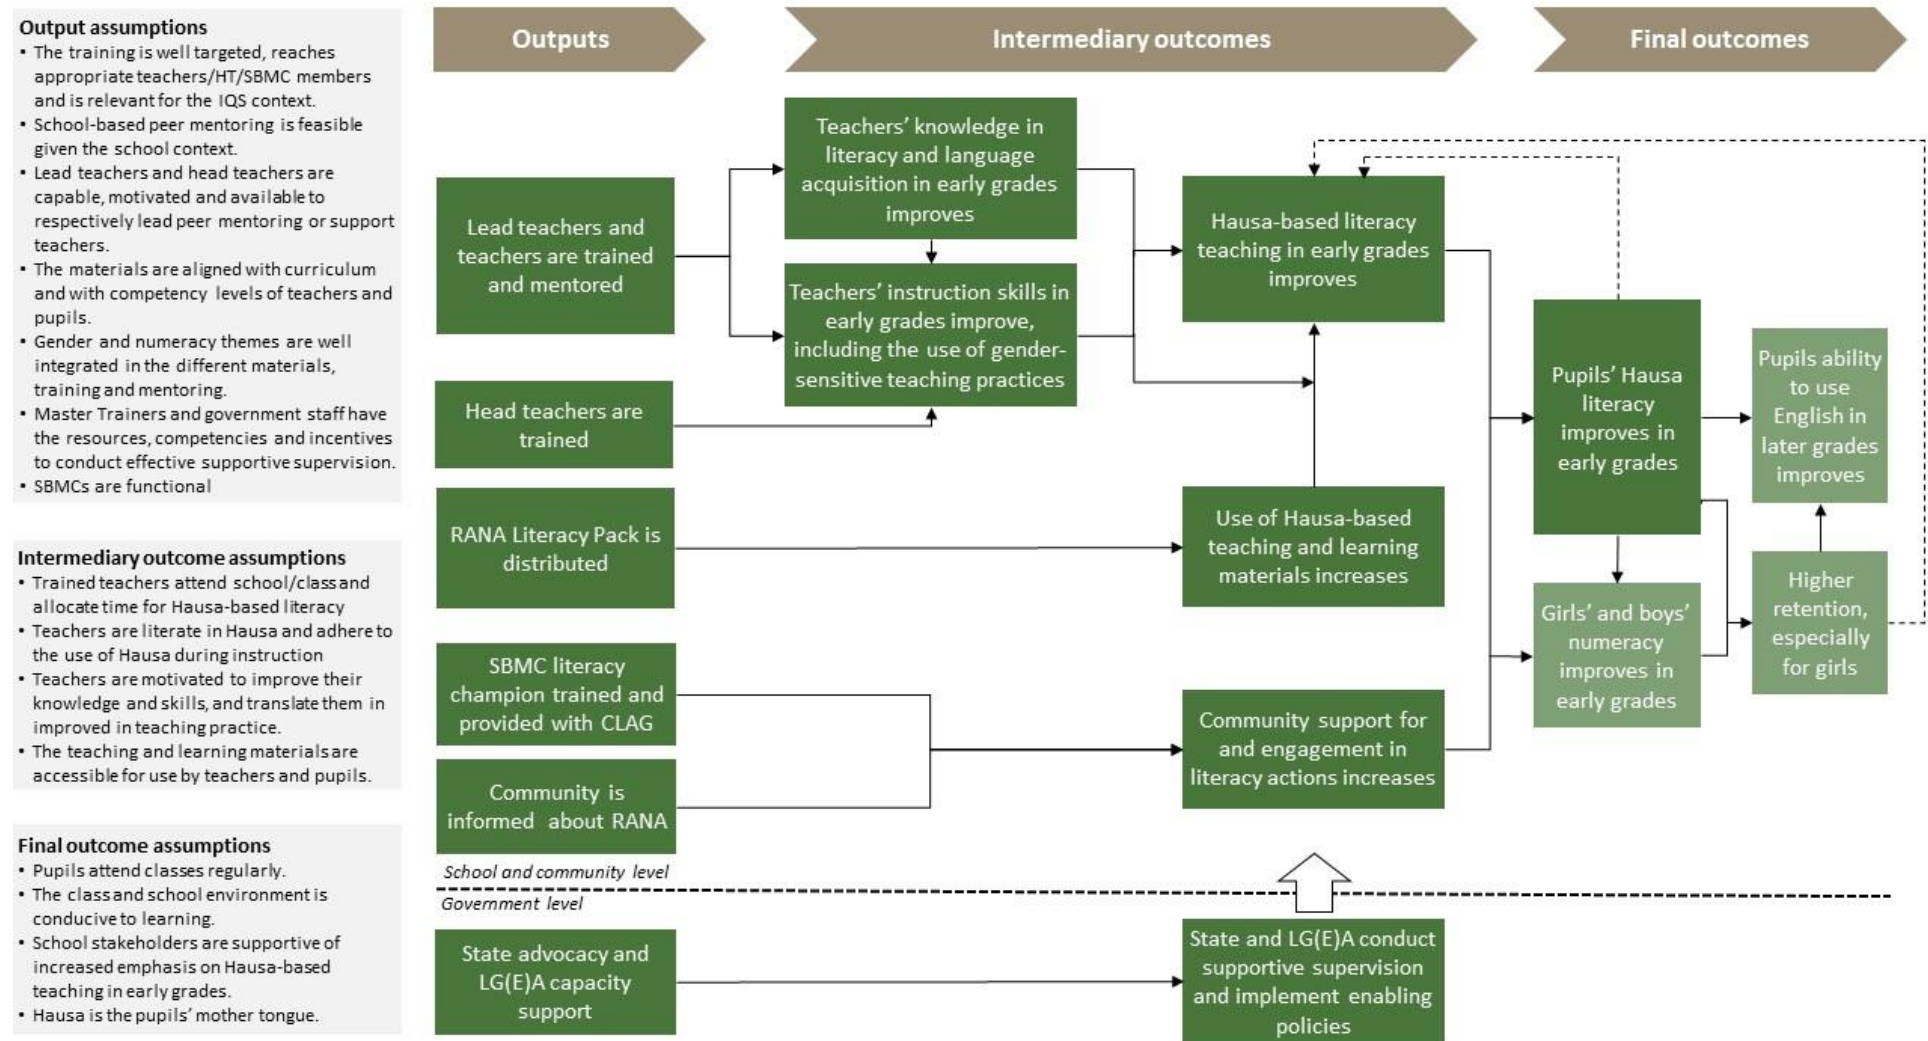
Output assumptions
• The training is well targeted, reaches appropriate teachers/HT/SBMC members and is relevant for the IQS context.
• School-based peer mentoring is feasible given the school context.
• Lead teachers and head teachers are capable, motivated and available to respectively lead peer mentoring or support teachers.
• The materials are aligned with curriculum and with competency levels of teachers and pupils.
• Gender and numeracy themes are well integrated in the different materials, training and mentoring.
• Master Trainers and government staff have the resources, competencies and incentives to conduct effective supportive supervision.
• SBMCs are functional

Intermediary outcome assumptions
• Trained teachers attend school/class and allocate time for Hausa-based literacy
• Teachers are literate in Hausa and adhere to the use of Hausa during instruction
• Teachers are motivated to improve their knowledge and skills, and translate them in improved in teaching practice.
• The teaching and learning materials are accessible for use by teachers and pupils.

Final outcome assumptions
• Pupils attend classes regularly.
• The class and school environment is conducive to learning.
• School stakeholders are supportive of increased emphasis on Hausa-based teaching in early grades.
• Hausa is the pupils' mother tongue.

Outputs

Intermediary outcomes

Final outcomes

Lead teachers and teachers are trained and mentored

Head teachers are trained

RANA Literacy Pack is distributed

SBMC literacy champion trained and provided with CLAG

Community is informed about RANA

Teachers' knowledge in literacy and language acquisition in early grades improves

Teachers' instruction skills in early grades improve, including the use of gender-sensitive teaching practices

Hausa-based literacy teaching in early grades improves

Use of Hausa-based teaching and learning materials increases

Community support for and engagement in literacy actions increases

Pupils' Hausa literacy improves in early grades

Girls' and boys' numeracy improves in early grades

Pupils ability to use English in later grades improves

Higher retention, especially for girls

School and community level

Government level

State advocacy and LG(E)A capacity support

State and LG(E)A conduct supportive supervision and implement enabling policies